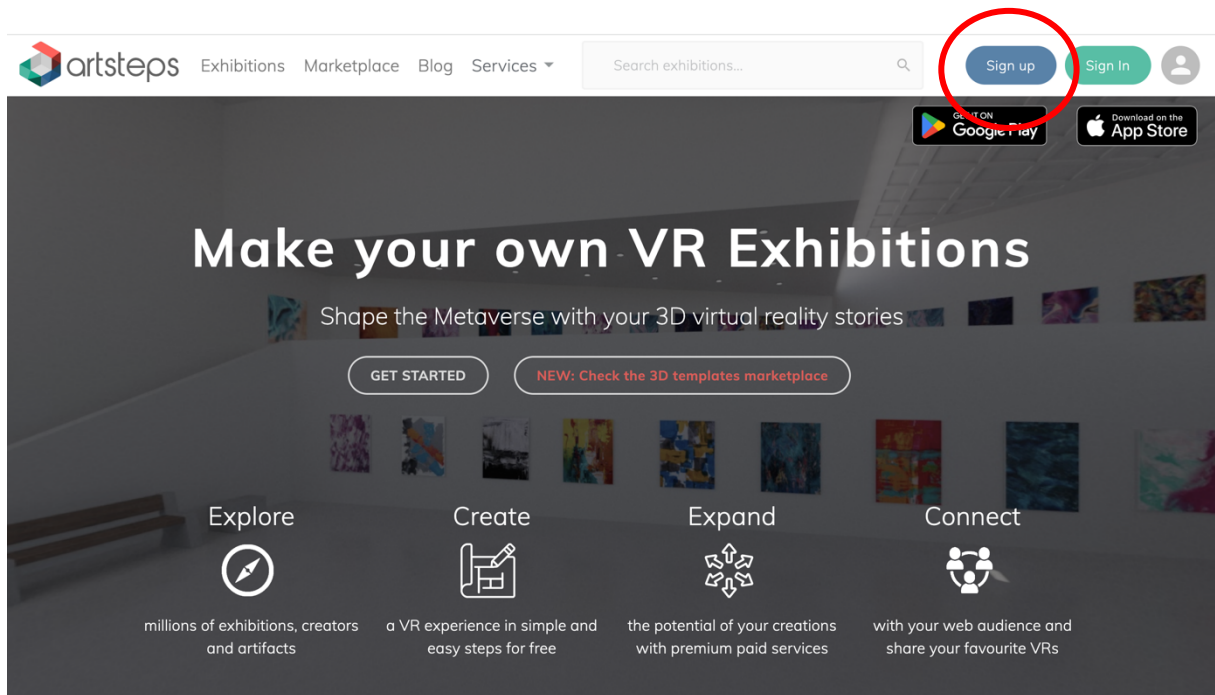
artsteps Exhibitions Marketplace Blog Services

Search exhibitions...

Sign up Sign In

GET IT ON Google Play

Download on the App Store

Make your own VR Exhibitions

Shape the Metaverse with your 3D virtual reality stories

GET STARTED

NEW: Check the 3D templates marketplace

Explore

millions of exhibitions, creators and artifacts

Create

a VR experience in simple and easy steps for free

Expand

the potential of your creations with premium paid services

Connect

with your web audience and share your favourite VRs